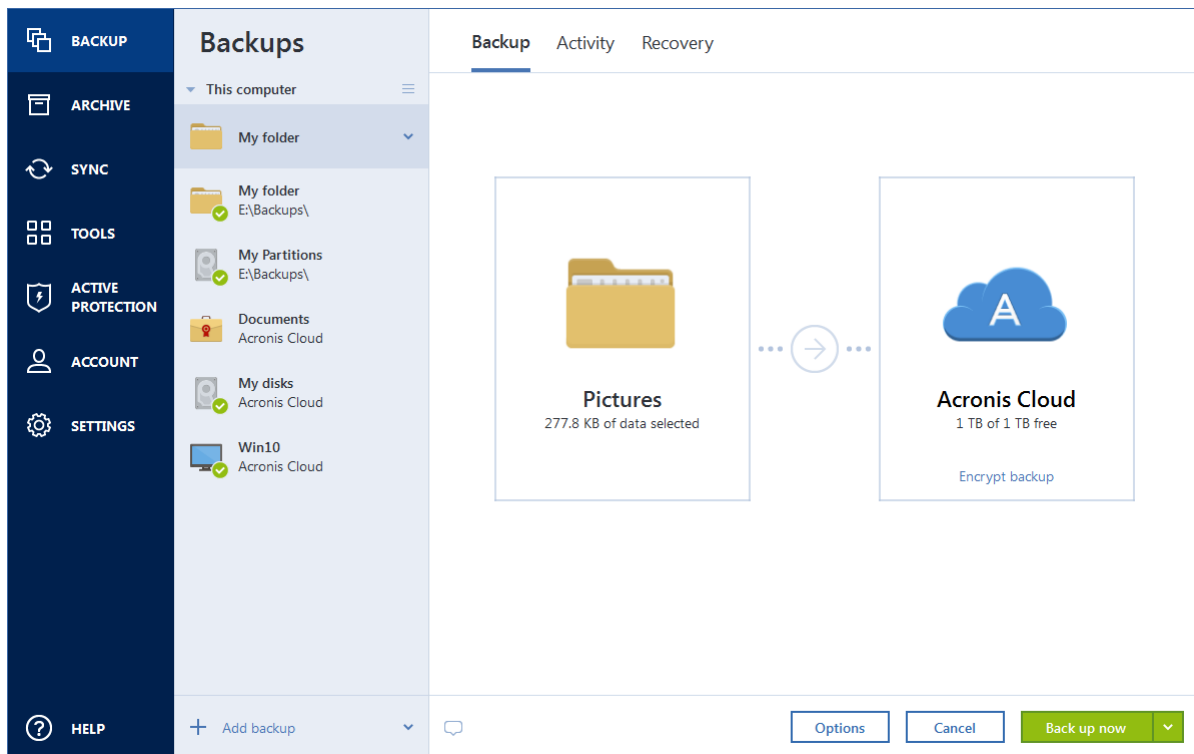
BACKUP
ARCHIVE
SYNC
TOOLS
ACTIVE PROTECTION
ACCOUNT
SETTINGS
HELP

Backups
This computer
My folder
My folder
E:\Backups\
My Partitions
E:\Backups\
Documents
Acronis Cloud
My disks
Acronis Cloud
Win10
Acronis Cloud
Add backup

Backup
Activity
Recovery

Pictures
277.8 KB of data selected

Acronis Cloud
1 TB of 1 TB free
Encrypt backup

Options
Cancel
Back up now